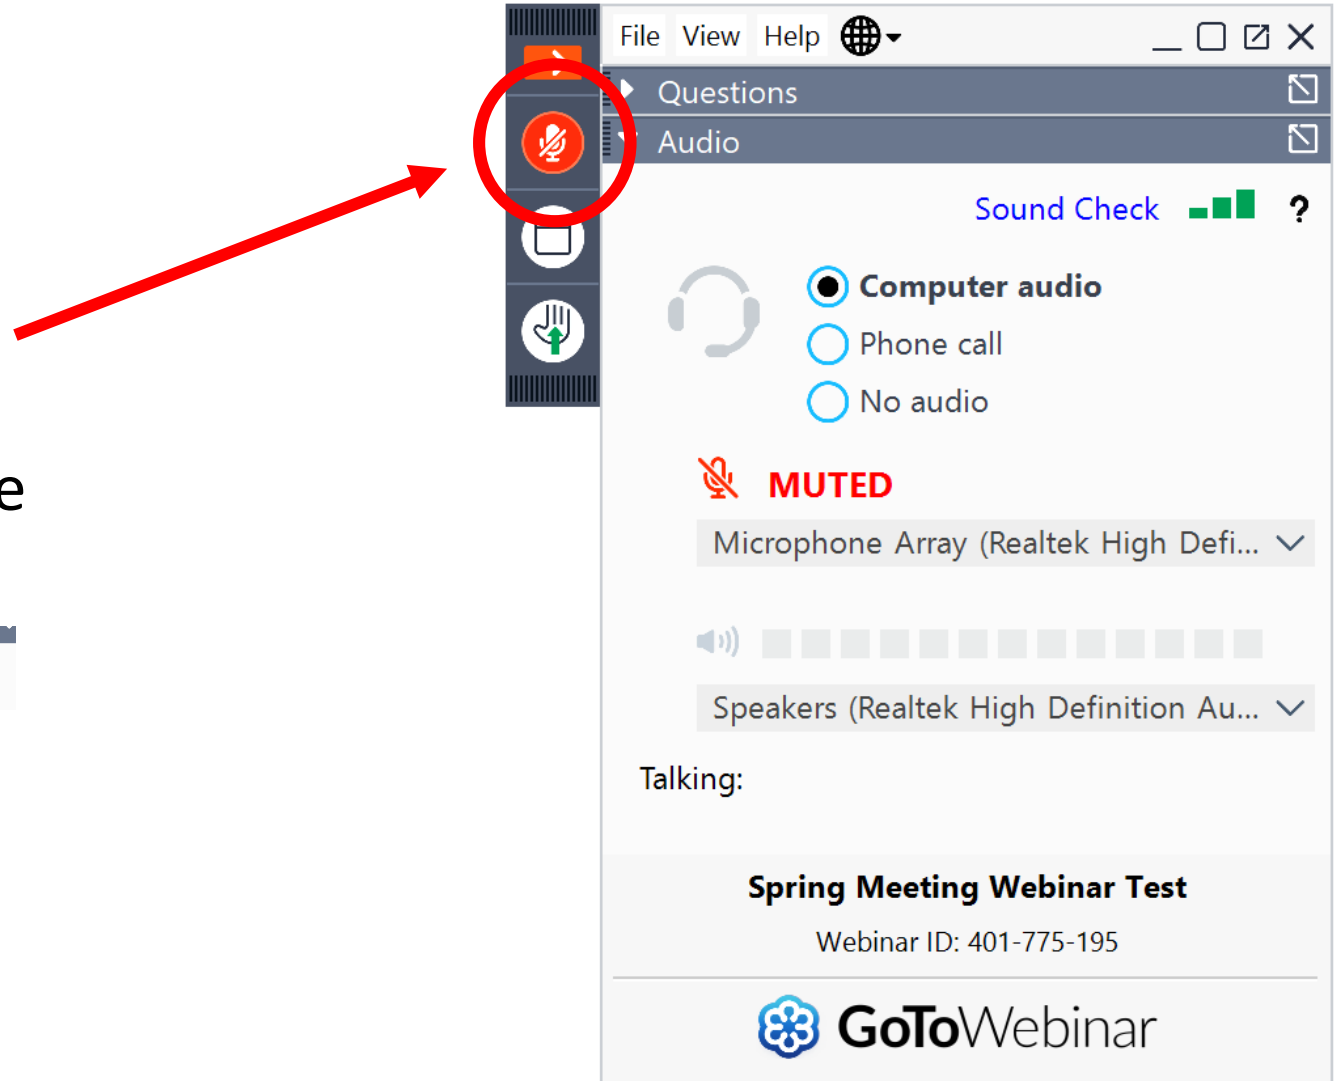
e

File View Help

Questions

Audio

Sound Check ?

Computer audio
Phone call
No audio

MUTED

Microphone Array (Realtek High Defi...

Speakers (Realtek High Definition Au...

Talking:

Spring Meeting Webinar Test

Webinar ID: 401-775-195

GoToWebinar